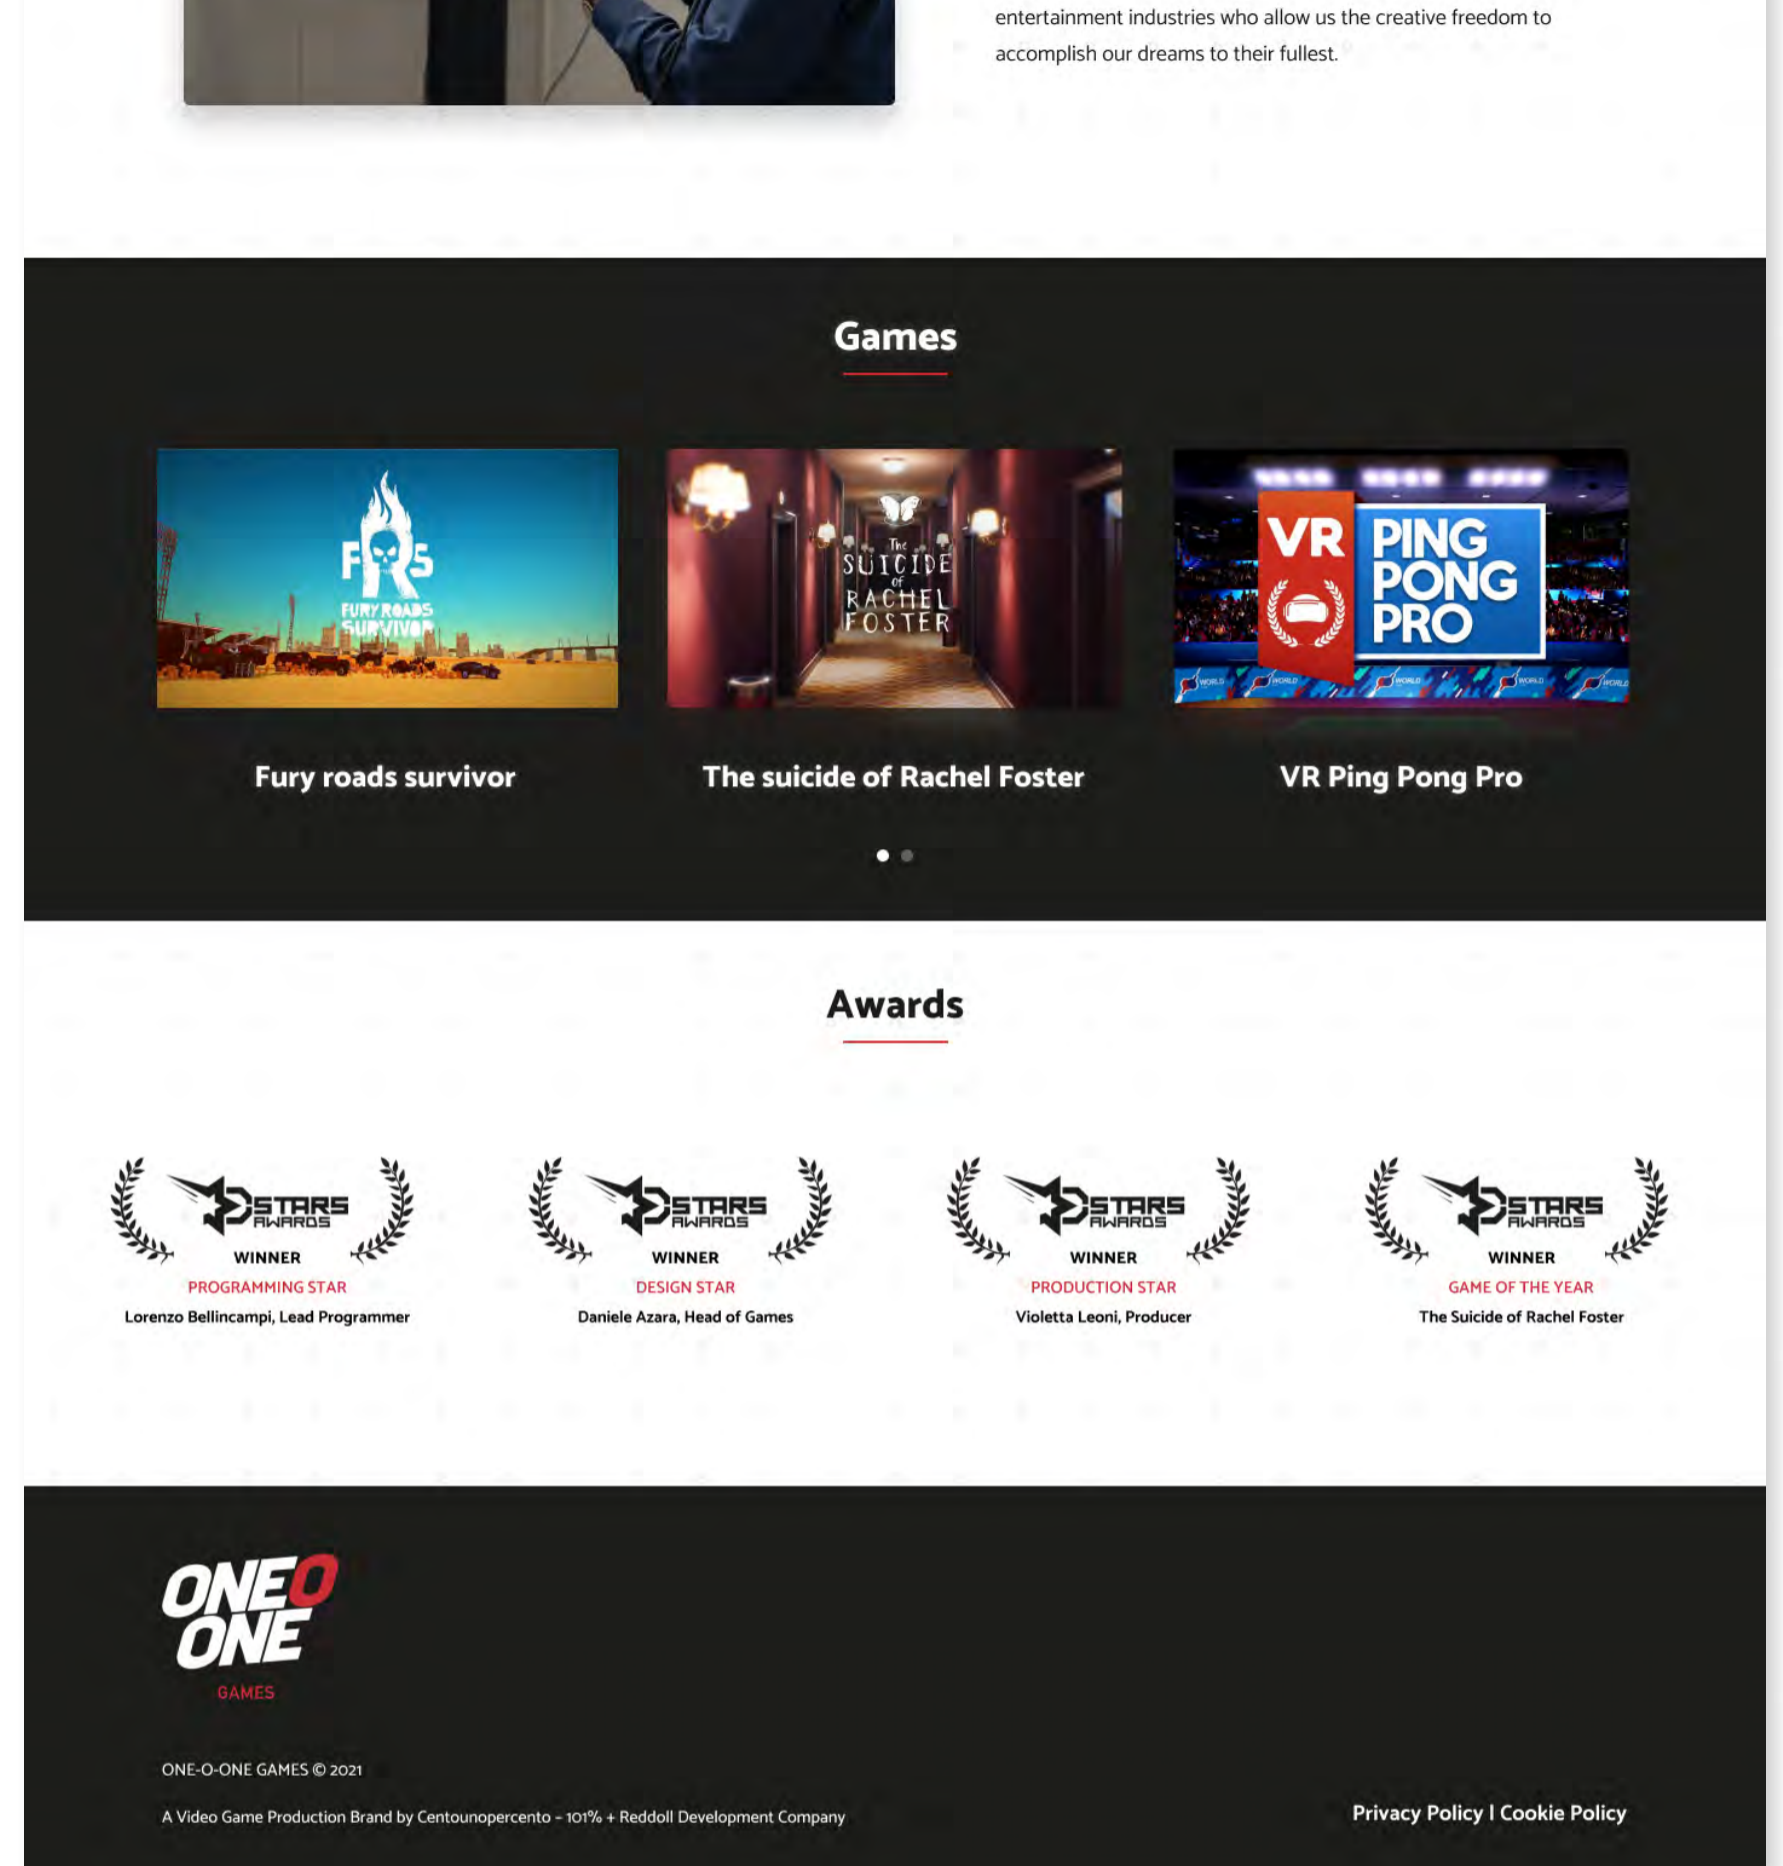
entertainment industries who allow us the creative freedom to accomplish our dreams to their fullest.

Games

FRS
FURY ROADS SURVIVOR

The SUICIDE of RACHEL FOSTER

VR PING PONG PRO

Fury roads survivor

The suicide of Rachel Foster

VR Ping Pong Pro

Awards

STARS AWARDS
WINNER
PROGRAMMING STAR
Lorenzo Bellincampi, Lead Programmer

STARS AWARDS
WINNER
DESIGN STAR
Daniele Azara, Head of Games

STARS AWARDS
WINNER
PRODUCTION STAR
Violetta Leoni, Producer

STARS AWARDS
WINNER
GAME OF THE YEAR
The Suicide of Rachel Foster

ONE O ONE
GAMES

ONE-O-ONE GAMES © 2021

A Video Game Production Brand by Centounopercento - 101% + Reddoll Development Company

Privacy Policy I Cookie Policy